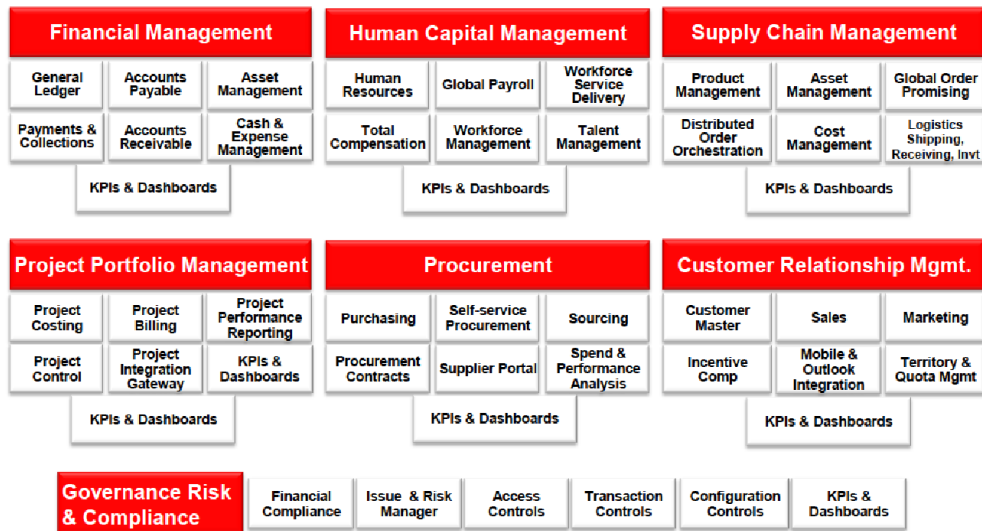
Financial Management

General Ledger
Accounts Payable
Asset Management
Payments & Collections
Accounts Receivable
Cash & Expense Management
KPIs & Dashboards

Human Capital Management

Human Resources
Global Payroll
Workforce Service Delivery
Total Compensation
Workforce Management
Talent Management
KPIs & Dashboards

Supply Chain Management

Product Management
Asset Management
Global Order Promising
Distributed Order Orchestration
Cost Management
Logistics Shipping, Receiving, Invt
KPIs & Dashboards

Project Portfolio Management

Project Costing
Project Billing
Project Performance Reporting
Project Control
Project Integration Gateway
KPIs & Dashboards
KPIs & Dashboards

Procurement

Purchasing
Self-service Procurement
Sourcing
Procurement Contracts
Supplier Portal
Spend & Performance Analysis
KPIs & Dashboards

Customer Relationship Mgmt.

Customer Master
Sales
Marketing
Incentive Comp
Mobile & Outlook Integration
Territory & Quota Mgmt
KPIs & Dashboards

Governance Risk & Compliance

Financial Compliance
Issue & Risk Manager
Access Controls
Transaction Controls
Configuration Controls
KPIs & Dashboards